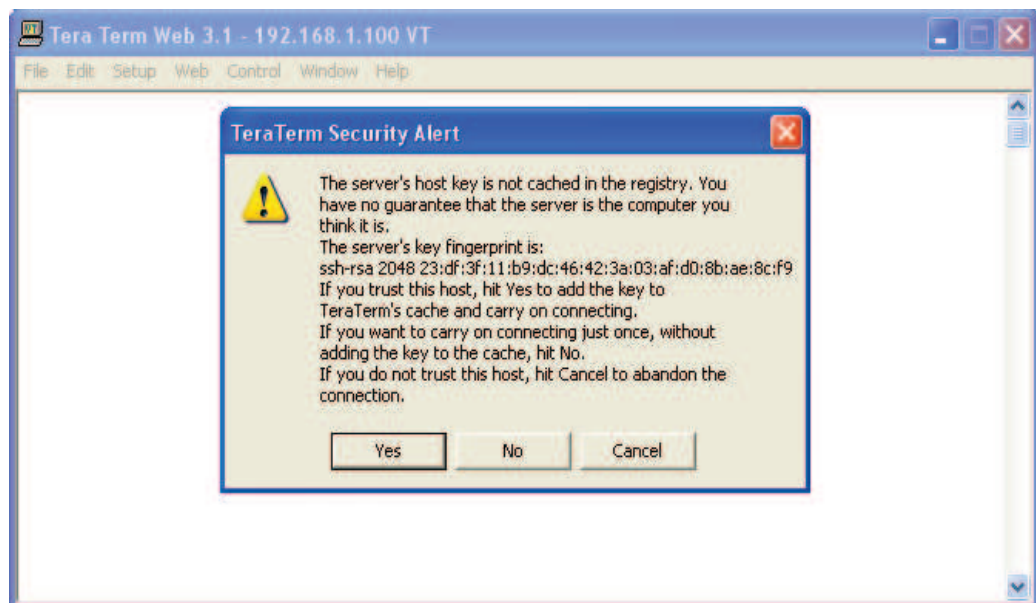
Tera Term Web 3.1 - 192.168.1.100 VT

File Edit Setup Web Control Window Help

TeraTerm Security Alert

The server's host key is not cached in the registry. You have no guarantee that the server is the computer you think it is.
The server's key fingerprint is:
ssh-rsa 2048 23:df:3f:11:b9:dc:46:42:3a:03:af:d0:8b:ae:8c:f9
If you trust this host, hit Yes to add the key to TeraTerm's cache and carry on connecting.
If you want to carry on connecting just once, without adding the key to the cache, hit No.
If you do not trust this host, hit Cancel to abandon the connection.

Yes No Cancel